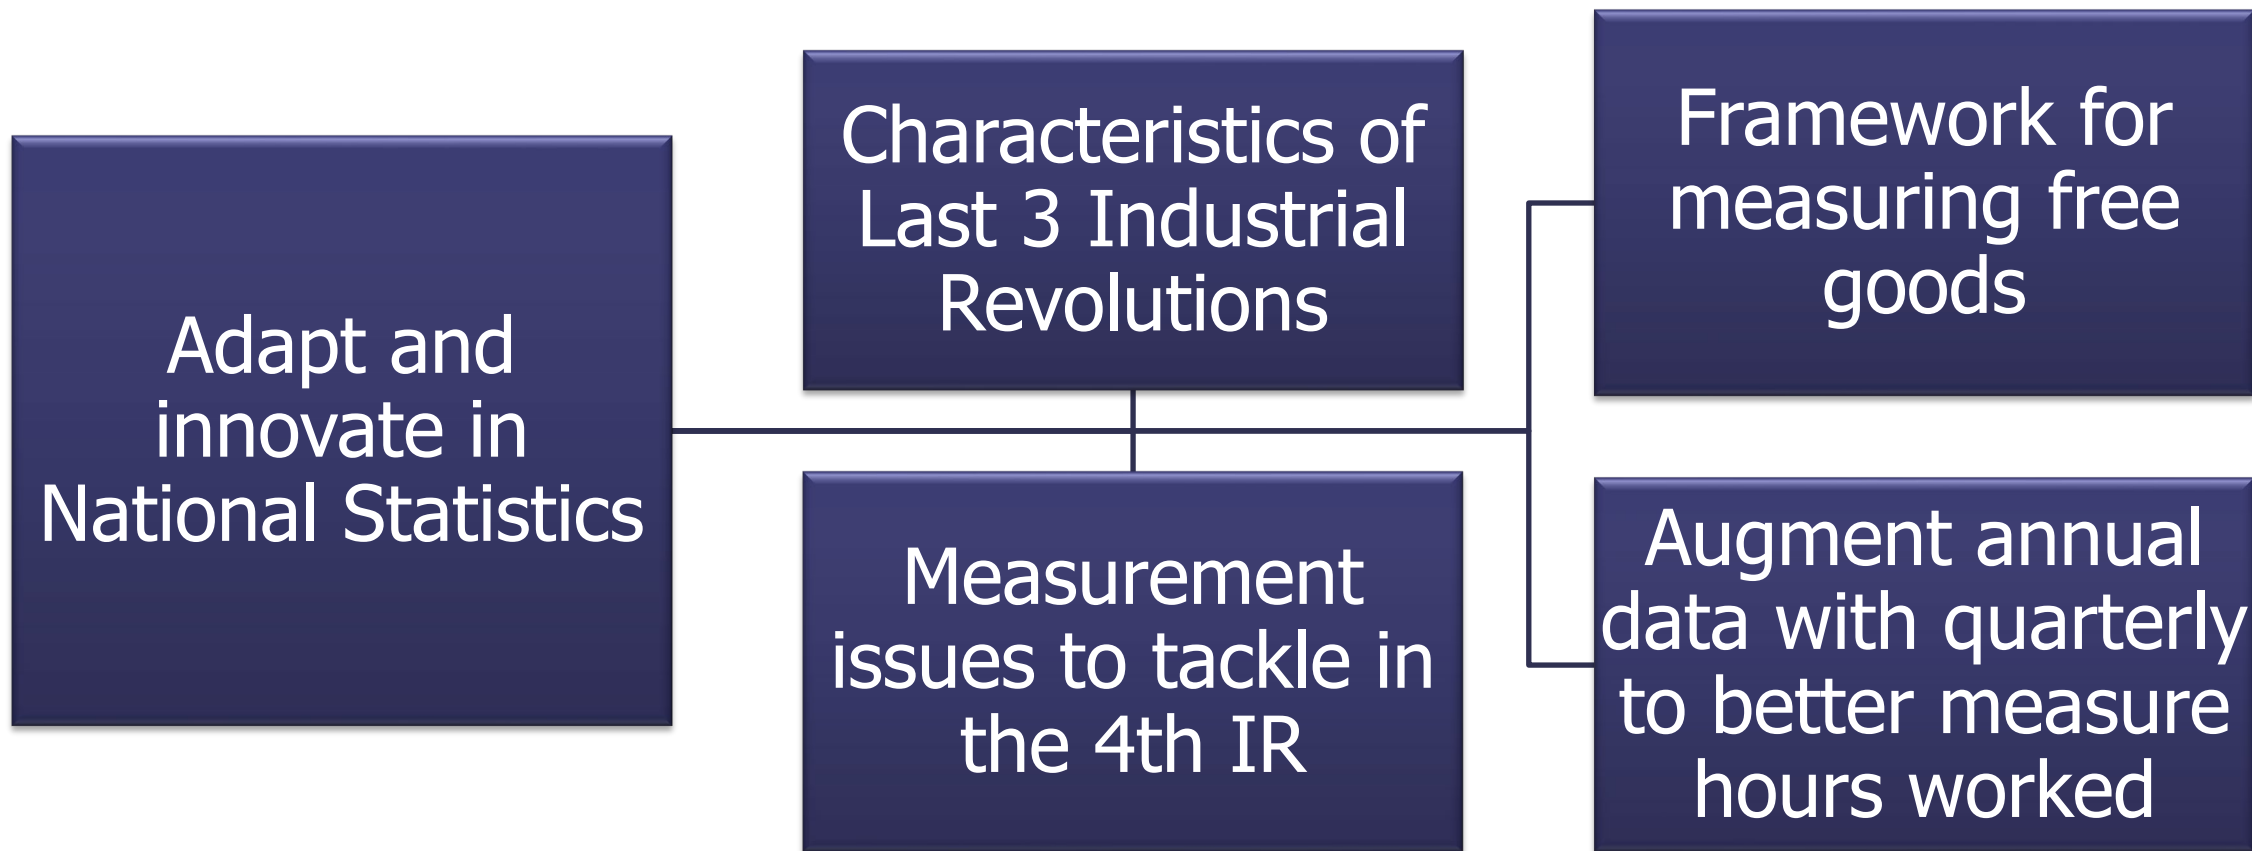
Adapt and innovate in National Statistics

Characteristics of Last 3 Industrial Revolutions

Measurement issues to tackle in the 4th IR

Framework for measuring free goods

Augment annual data with quarterly to better measure hours worked